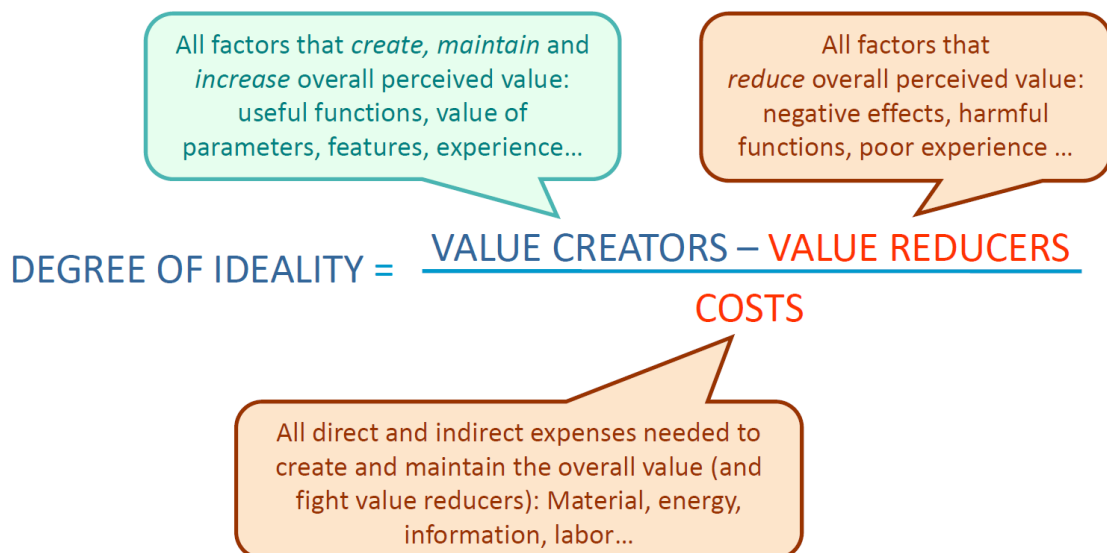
All factors that *create, maintain* and *increase* overall perceived value: useful functions, value of parameters, features, experience…

All factors that *reduce* overall perceived value: negative effects, harmful functions, poor experience …

DEGREE OF IDEALITY = $\frac{\text{VALUE CREATORS – VALUE REDUCERS}}{\text{COSTS}}$

All direct and indirect expenses needed to create and maintain the overall value (and fight value reducers): Material, energy, information, labor…